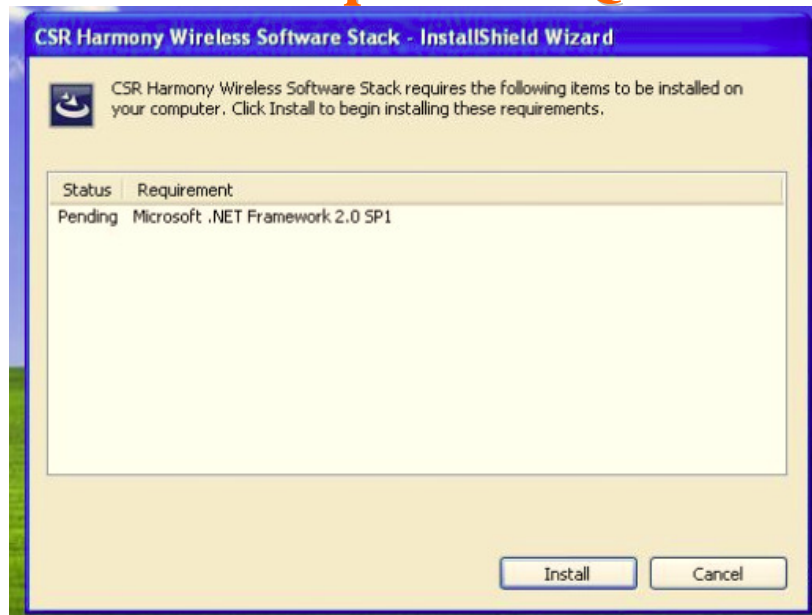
CSR Harmony Wireless Software Stack - InstallShield Wizard

CSR Harmony Wireless Software Stack requires the following items to be installed on your computer. Click Install to begin installing these requirements.

| Status | Requirement |
|---|---|
| Pending | Microsoft .NET Framework 2.0 SP1 |

Install

Cancel